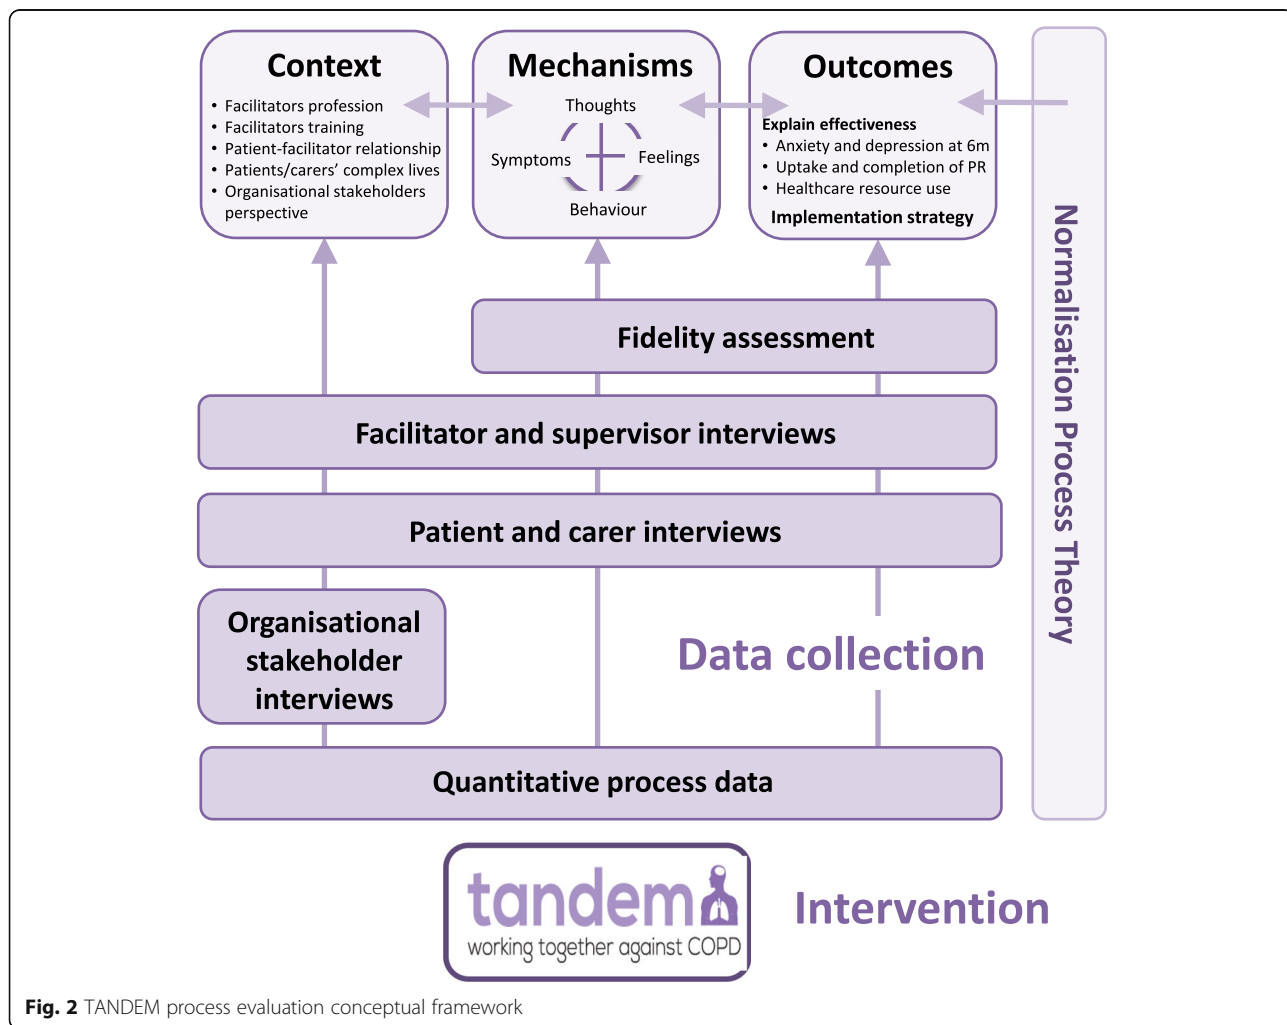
Context
• Facilitators profession
• Facilitators training
• Patient-facilitator relationship
• Patients/carers' complex lives
• Organisational stakeholders perspective

Mechanisms
Thoughts
Symptoms
Feelings
Behaviour

Outcomes
Explain effectiveness
• Anxiety and depression at 6m
• Uptake and completion of PR
• Healthcare resource use
Implementation strategy

Normalisation Process Theory

Fidelity assessment

Facilitator and supervisor interviews

Patient and carer interviews

Organisational stakeholder interviews

Data collection

Quantitative process data

tandem
working together against COPD

Intervention

Fig. 2 TANDEM process evaluation conceptual framework